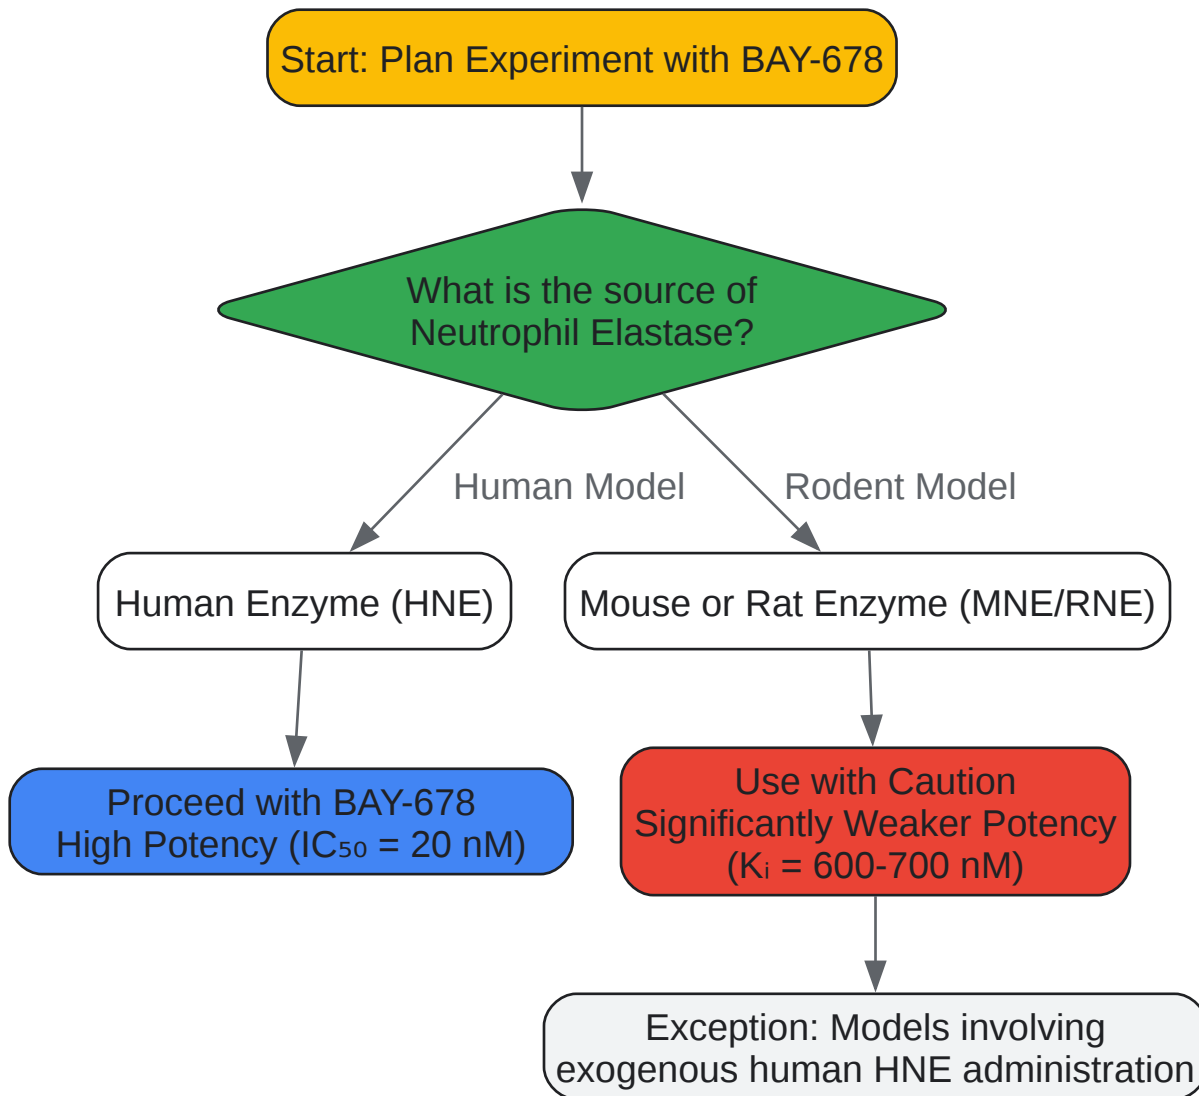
Start: Plan Experiment with BAY-678

What is the source of Neutrophil Elastase?

Human Model

Rodent Model

Human Enzyme (HNE)

Mouse or Rat Enzyme (MNE/RNE)

Proceed with BAY-678
High Potency ($IC_{50}$ = 20 nM)

Use with Caution
Significantly Weaker Potency
($K_i$ = 600-700 nM)

Exception: Models involving exogenous human HNE administration